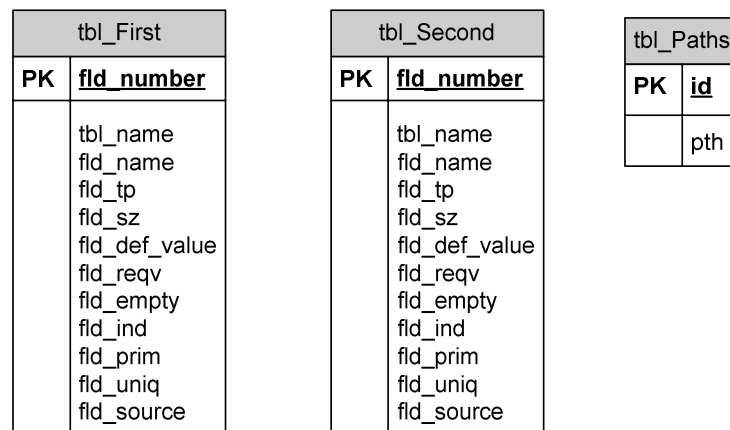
tbl_First

| PK | fld_number |
|---|---|
| | tbl_name<br>fld_name<br>fld_tp<br>fld_sz<br>fld_def_value<br>fld_reqv<br>fld_empty<br>fld_ind<br>fld_prim<br>fld_uniq<br>fld_source |

tbl_Second

| PK | fld_number |
|---|---|
| | tbl_name<br>fld_name<br>fld_tp<br>fld_sz<br>fld_def_value<br>fld_reqv<br>fld_empty<br>fld_ind<br>fld_prim<br>fld_uniq<br>fld_source |

tbl_Paths

| PK | id |
|---|---|
| | pth |